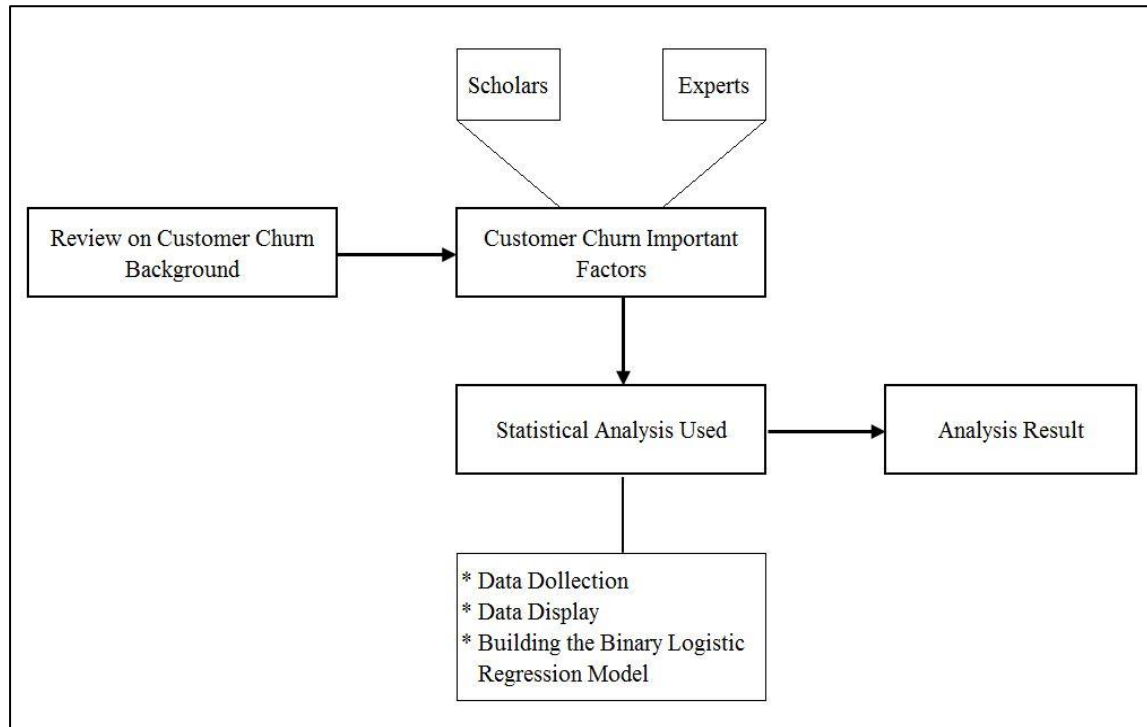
Scholars

Experts

Review on Customer Churn Background

Customer Churn Important Factors

Statistical Analysis Used

Analysis Result

* Data Dollection
* Data Display
* Building the Binary Logistic Regression Model